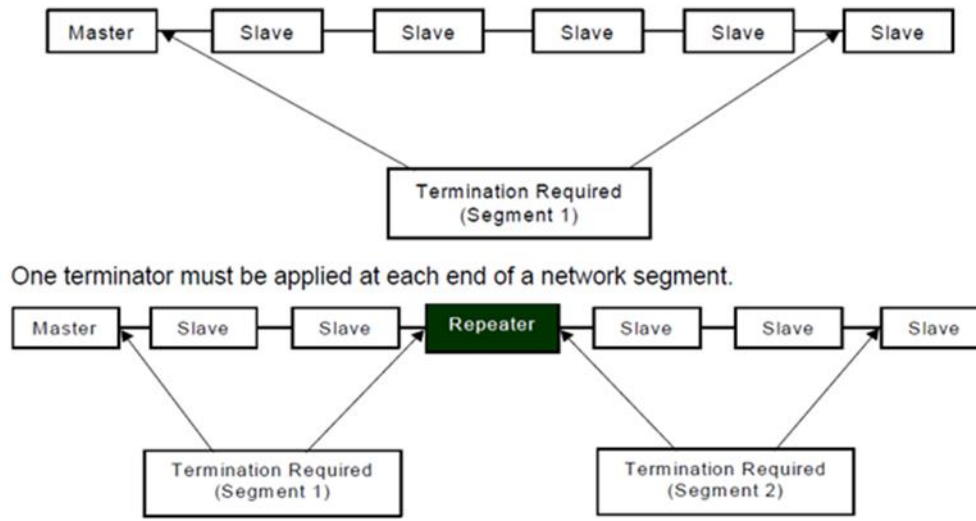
Master
Slave
Slave
Slave
Slave
Slave

Termination Required
(Segment 1)

One terminator must be applied at each end of a network segment.

Master
Slave
Slave
Repeater
Slave
Slave
Slave

Termination Required
(Segment 1)

Termination Required
(Segment 2)